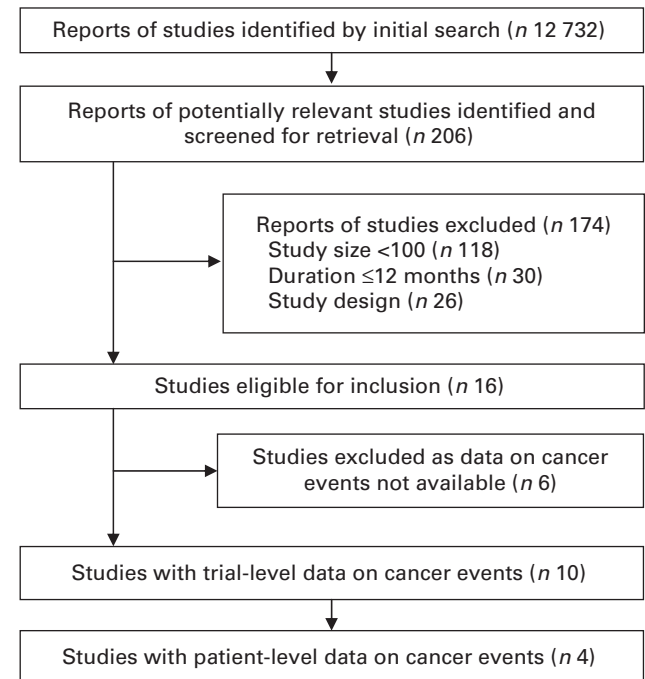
Reports of studies identified by initial search (*n* 12 732)

Reports of potentially relevant studies identified and screened for retrieval (*n* 206)

Reports of studies excluded (*n* 174)
Study size <100 (*n* 118)
Duration ≤12 months (*n* 30)
Study design (*n* 26)

Studies eligible for inclusion (*n* 16)

Studies excluded as data on cancer events not available (*n* 6)

Studies with trial-level data on cancer events (*n* 10)

Studies with patient-level data on cancer events (*n* 4)